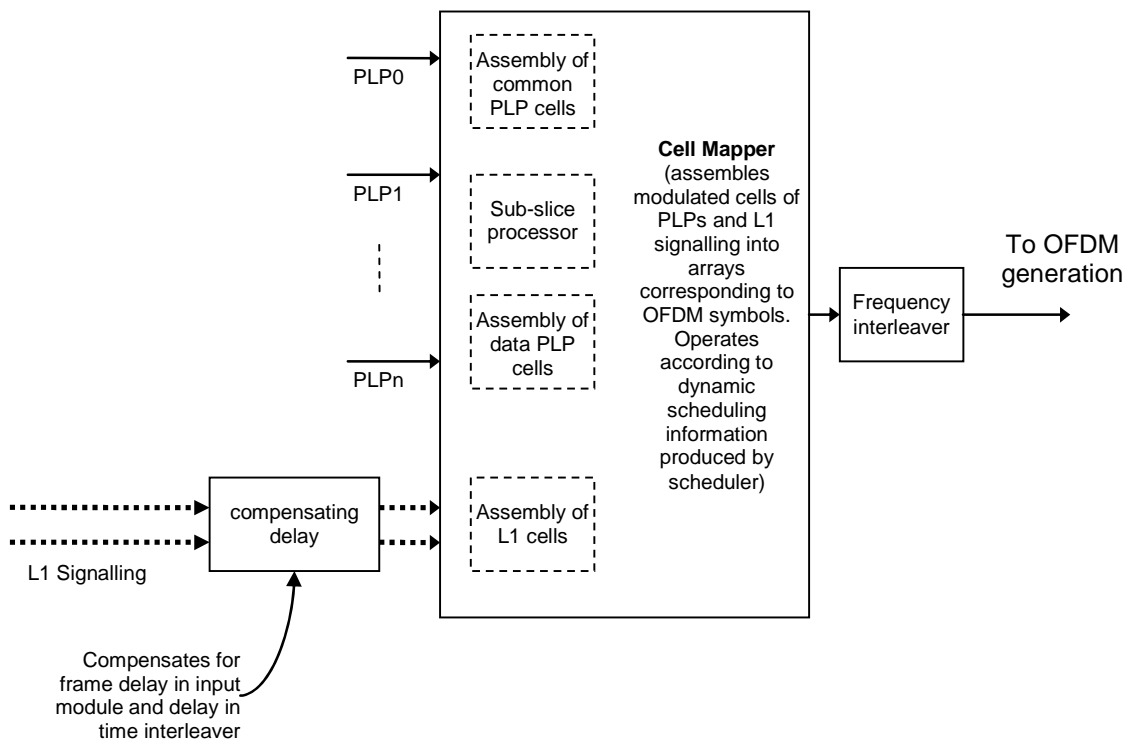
PLP0

PLP1

PLPn

Assembly of common PLP cells

Sub-slice processor

Assembly of data PLP cells

Assembly of L1 cells

**Cell Mapper**
(assembles modulated cells of PLPs and L1 signalling into arrays corresponding to OFDM symbols. Operates according to dynamic scheduling information produced by scheduler)

Frequency interleaver

To OFDM generation

compensating delay

L1 Signalling

Compensates for frame delay in input module and delay in time interleaver